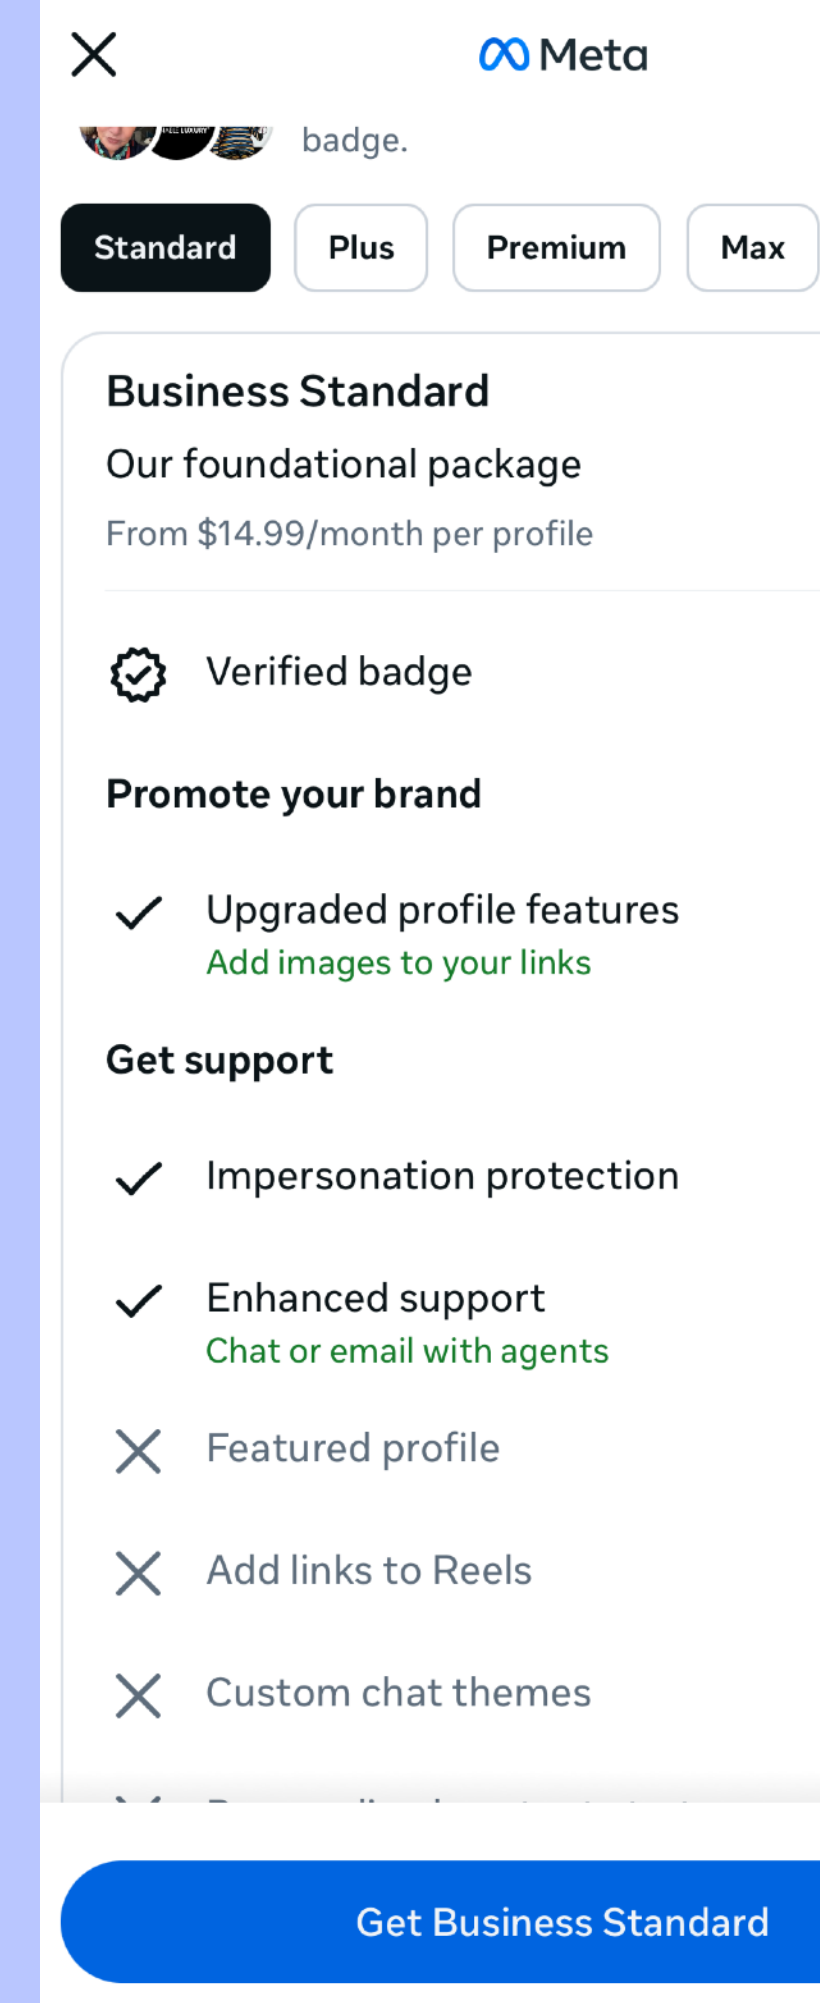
Meta

badge.

Standard
Plus
Premium
Max

Business Standard

Our foundational package

From $14.99/month per profile

Verified badge

Promote your brand

Upgraded profile features
Add images to your links

Get support

Impersonation protection

Enhanced support
Chat or email with agents

Featured profile

Add links to Reels

Custom chat themes

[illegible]

Get Business Standard